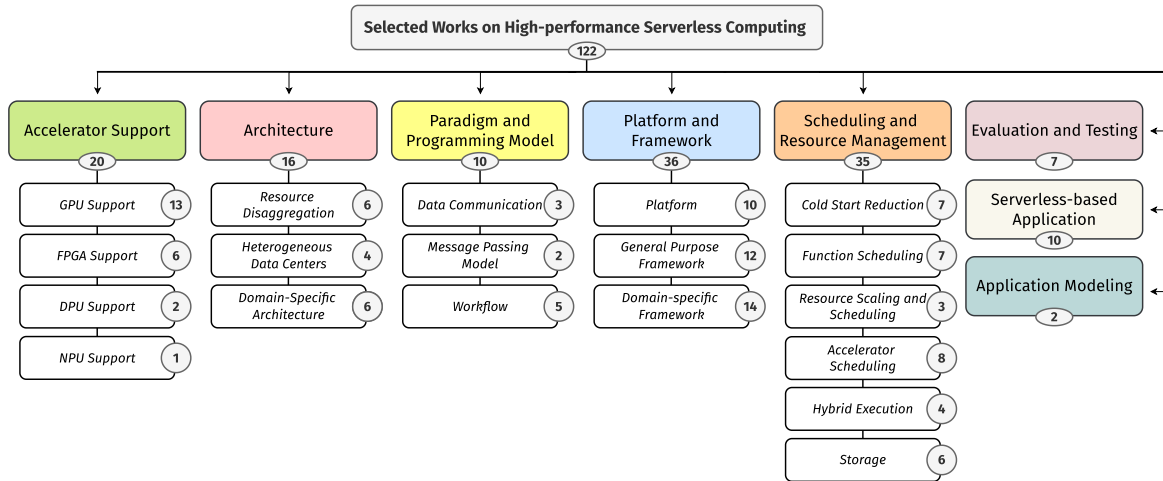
Selected Works on High-performance Serverless Computing
122

Accelerator Support
20
GPU Support 13
FPGA Support 6
DPU Support 2
NPU Support 1

Architecture
16
Resource Disaggregation 6
Heterogeneous Data Centers 4
Domain-Specific Architecture 6

Paradigm and Programming Model
10
Data Communication 3
Message Passing Model 2
Workflow 5

Platform and Framework
36
Platform 10
General Purpose Framework 12
Domain-specific Framework 14

Scheduling and Resource Management
35
Cold Start Reduction 7
Function Scheduling 7
Resource Scaling and Scheduling 3
Accelerator Scheduling 8
Hybrid Execution 4
Storage 6

Evaluation and Testing
7

Serverless-based Application
10

Application Modeling
2